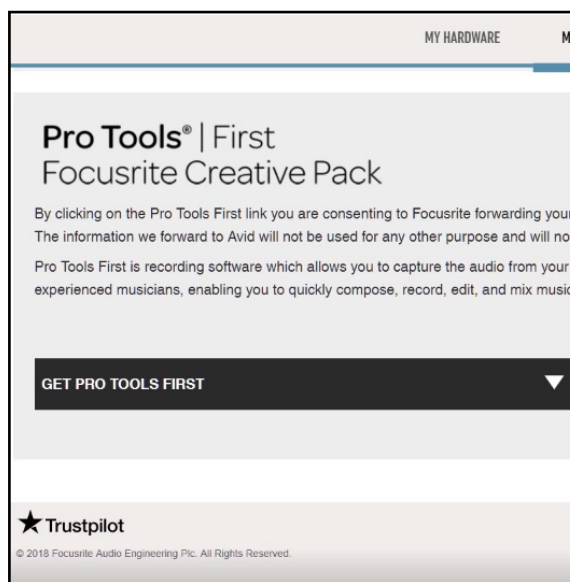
MY HARDWARE M

Pro Tools® | First
Focusrite Creative Pack

By clicking on the Pro Tools First link you are consenting to Focusrite forwarding your
The information we forward to Avid will not be used for any other purpose and will no

Pro Tools First is recording software which allows you to capture the audio from your
experienced musicians, enabling you to quickly compose, record, edit, and mix music

GET PRO TOOLS FIRST

Trustpilot
© 2018 Focusrite Audio Engineering Plc. All Rights Reserved.